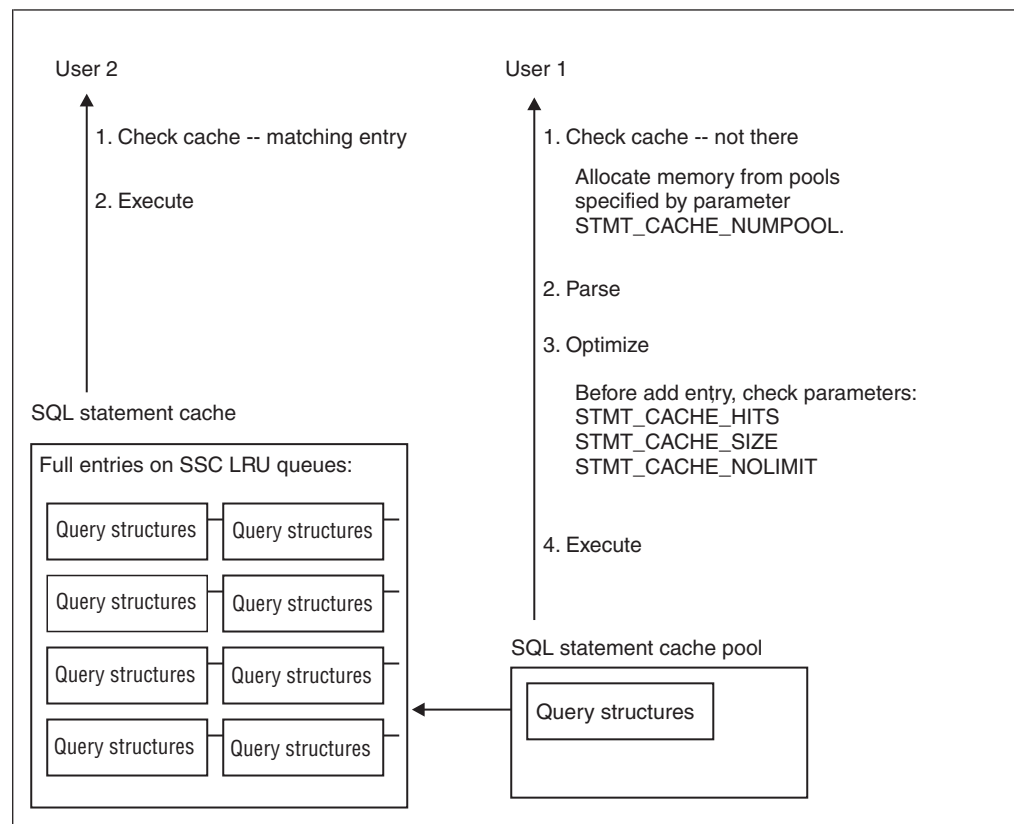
User 2

1. Check cache -- matching entry

2. Execute

User 1

1. Check cache -- not there

Allocate memory from pools specified by parameter STMT_CACHE_NUMPOOL.

2. Parse

3. Optimize

Before add entry, check parameters:
STMT_CACHE_HITS
STMT_CACHE_SIZE
STMT_CACHE_NOLIMIT

4. Execute

SQL statement cache

Full entries on SSC LRU queues:

| Query structures | Query structures |
|---|---|
| Query structures | Query structures |
| Query structures | Query structures |
| Query structures | Query structures |

SQL statement cache pool

Query structures